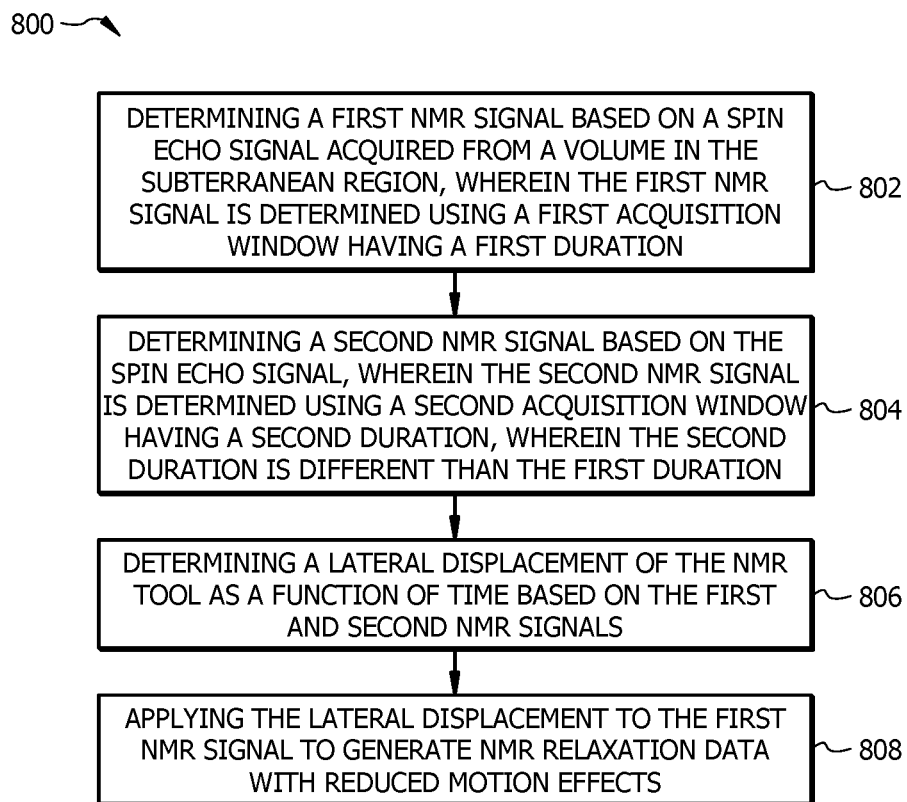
800

DETERMINING A FIRST NMR SIGNAL BASED ON A SPIN ECHO SIGNAL ACQUIRED FROM A VOLUME IN THE SUBTERRANEAN REGION, WHEREIN THE FIRST NMR SIGNAL IS DETERMINED USING A FIRST ACQUISITION WINDOW HAVING A FIRST DURATION

802

DETERMINING A SECOND NMR SIGNAL BASED ON THE SPIN ECHO SIGNAL, WHEREIN THE SECOND NMR SIGNAL IS DETERMINED USING A SECOND ACQUISITION WINDOW HAVING A SECOND DURATION, WHEREIN THE SECOND DURATION IS DIFFERENT THAN THE FIRST DURATION

804

DETERMINING A LATERAL DISPLACEMENT OF THE NMR TOOL AS A FUNCTION OF TIME BASED ON THE FIRST AND SECOND NMR SIGNALS

806

APPLYING THE LATERAL DISPLACEMENT TO THE FIRST NMR SIGNAL TO GENERATE NMR RELAXATION DATA WITH REDUCED MOTION EFFECTS

808